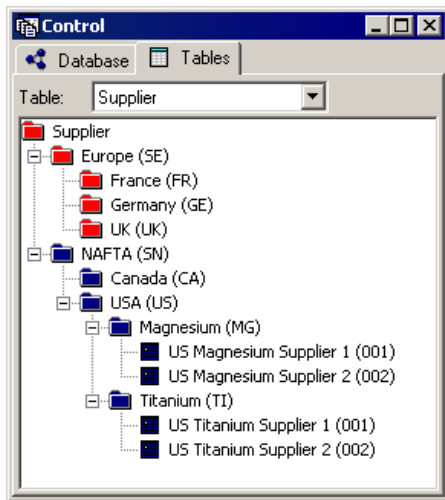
Control

Database Tables

Table: Supplier

Supplier
Europe (SE)
France (FR)
Germany (GE)
UK (UK)
NAFTA (SN)
Canada (CA)
USA (US)
Magnesium (MG)
US Magnesium Supplier 1 (001)
US Magnesium Supplier 2 (002)
Titanium (TI)
US Titanium Supplier 1 (001)
US Titanium Supplier 2 (002)